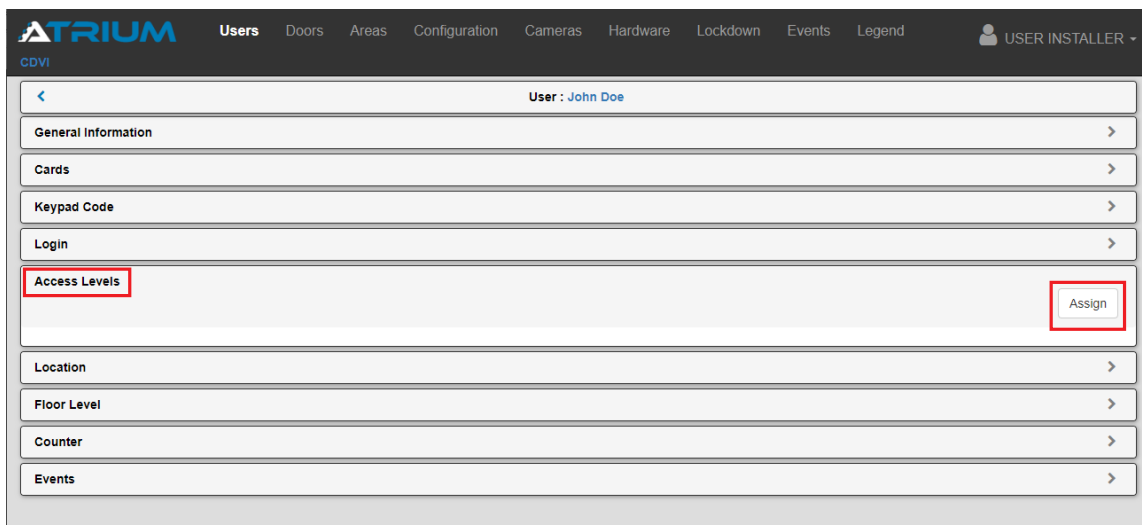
ATRIUM
CDVI

Users Doors Areas Configuration Cameras Hardware Lockdown Events Legend

USER INSTALLER

User : John Doe

General Information

Cards

Keypad Code

Login

Access Levels

Assign

Location

Floor Level

Counter

Events